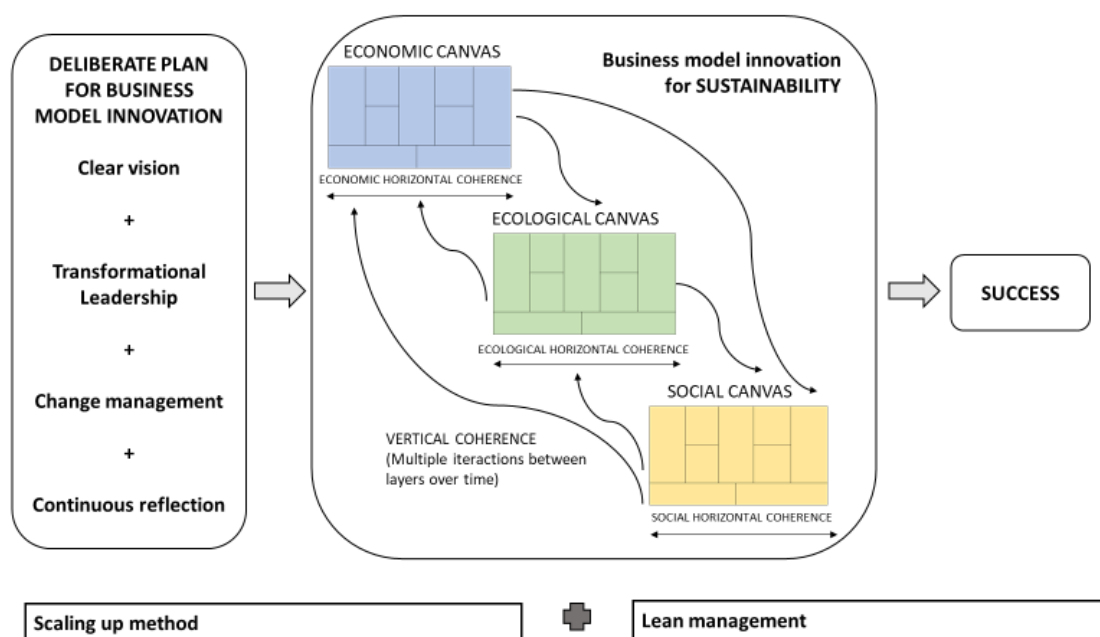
DELIBERATE PLAN FOR BUSINESS MODEL INNOVATION

Clear vision

+

Transformational Leadership

+

Change management

+

Continuous reflection

ECONOMIC CANVAS

Business model innovation for SUSTAINABILITY

ECONOMIC HORIZONTAL COHERENCE

ECOLOGICAL CANVAS

ECOLOGICAL HORIZONTAL COHERENCE

SOCIAL CANVAS

VERTICAL COHERENCE (Multiple iteractions between layers over time)

SOCIAL HORIZONTAL COHERENCE

SUCCESS

Scaling up method

Lean management